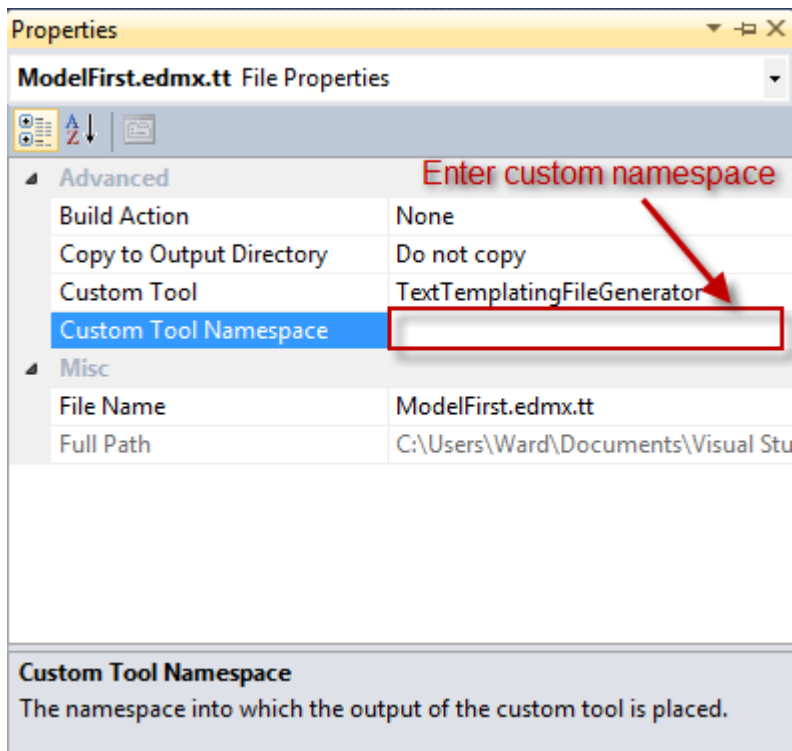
Properties

**ModelFirst.edmx.tt** File Properties

Enter custom namespace

| Advanced | |
|---|---|
| Build Action | None |
| Copy to Output Directory | Do not copy |
| Custom Tool | TextTemplatingFileGenerator |
| Custom Tool Namespace | |
| **Misc** | |
| File Name | ModelFirst.edmx.tt |
| Full Path | C:\Users\Ward\Documents\Visual Stu |

**Custom Tool Namespace**
The namespace into which the output of the custom tool is placed.